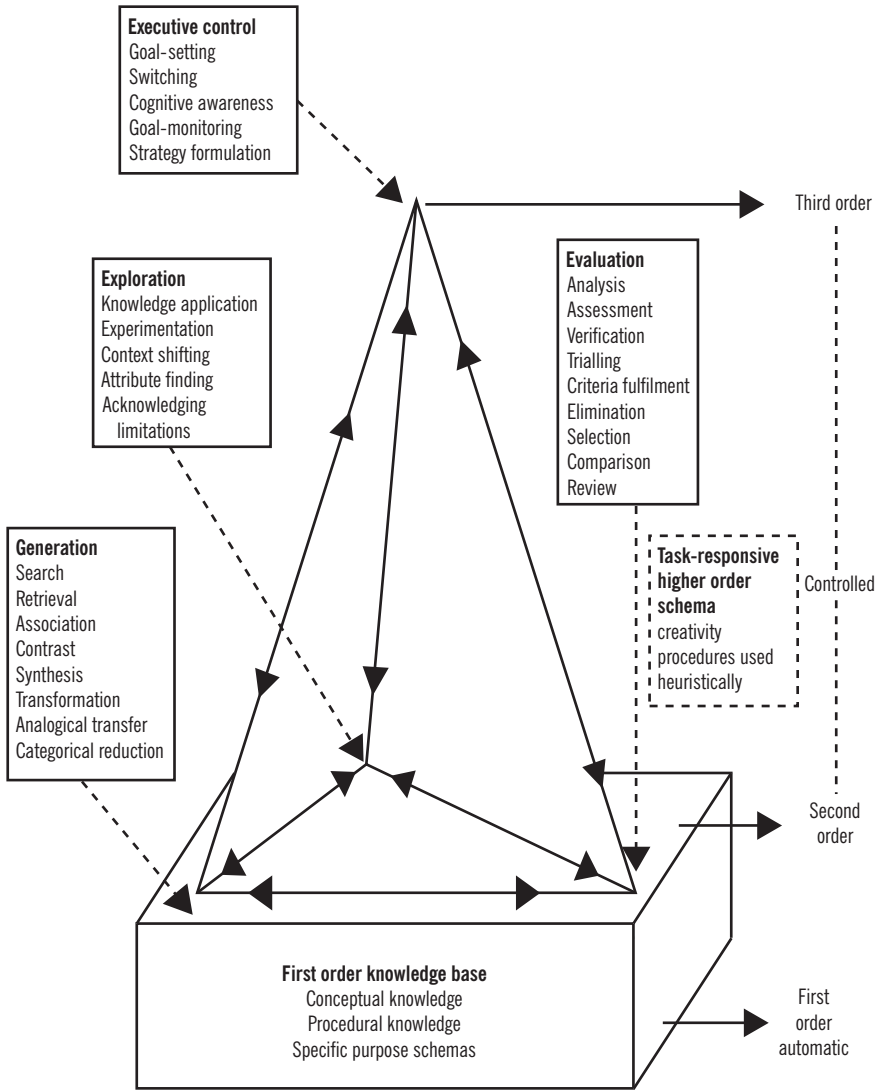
**Executive control**
Goal-setting
Switching
Cognitive awareness
Goal-monitoring
Strategy formulation

Third order

**Exploration**
Knowledge application
Experimentation
Context shifting
Attribute finding
Acknowledging limitations

**Evaluation**
Analysis
Assessment
Verification
Trialling
Criteria fulfilment
Elimination
Selection
Comparison
Review

**Generation**
Search
Retrieval
Association
Contrast
Synthesis
Transformation
Analogical transfer
Categorical reduction

**Task-responsive higher order schema**
creativity
procedures used heuristically

Controlled

Second order

**First order knowledge base**
Conceptual knowledge
Procedural knowledge
Specific purpose schemas

First order automatic